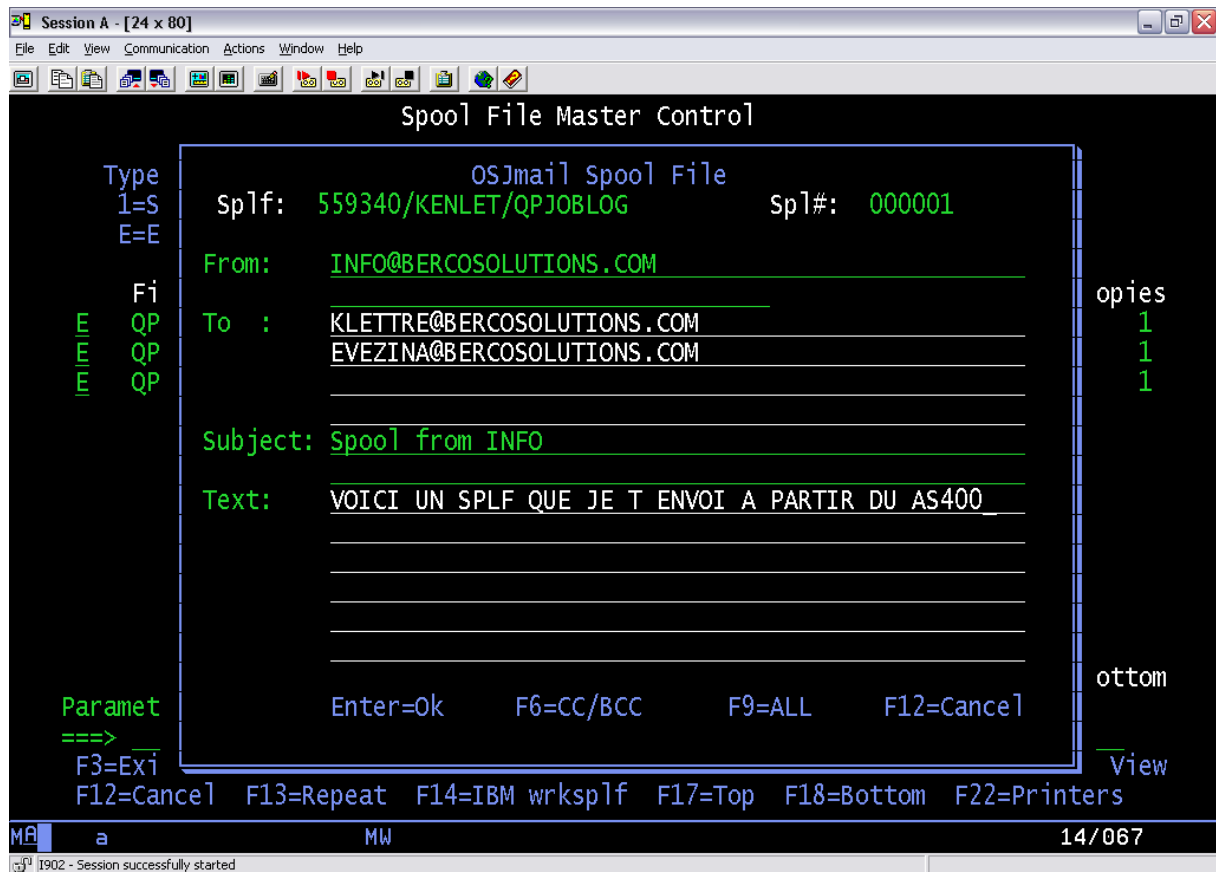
Session A - [24 x 80]
File Edit View Communication Actions Window Help

Spool File Master Control

Type
1=S
E=E

Fi
E QP
E QP
E QP

OSJmail Spool File
Splf: 559340/KENLET/QPJOBLOG Spl#: 000001

From: INFO@BERCOSOLUTIONS.COM

To : KLETTRE@BERCOSOLUTIONS.COM
EVEZINA@BERCOSOLUTIONS.COM

Subject: Spool from INFO

Text: VOICI UN SPLF QUE JE T ENVOI A PARTIR DU AS400_

Enter=Ok F6=CC/BCC F9=ALL F12=Cancel

opies
1
1
1

ottom

Paramet
===>
F3=Exi
View
F12=Cancel F13=Repeat F14=IBM wrksplf F17=Top F18=Bottom F22=Printers
MA a MW 14/067
I902 - Session successfully started